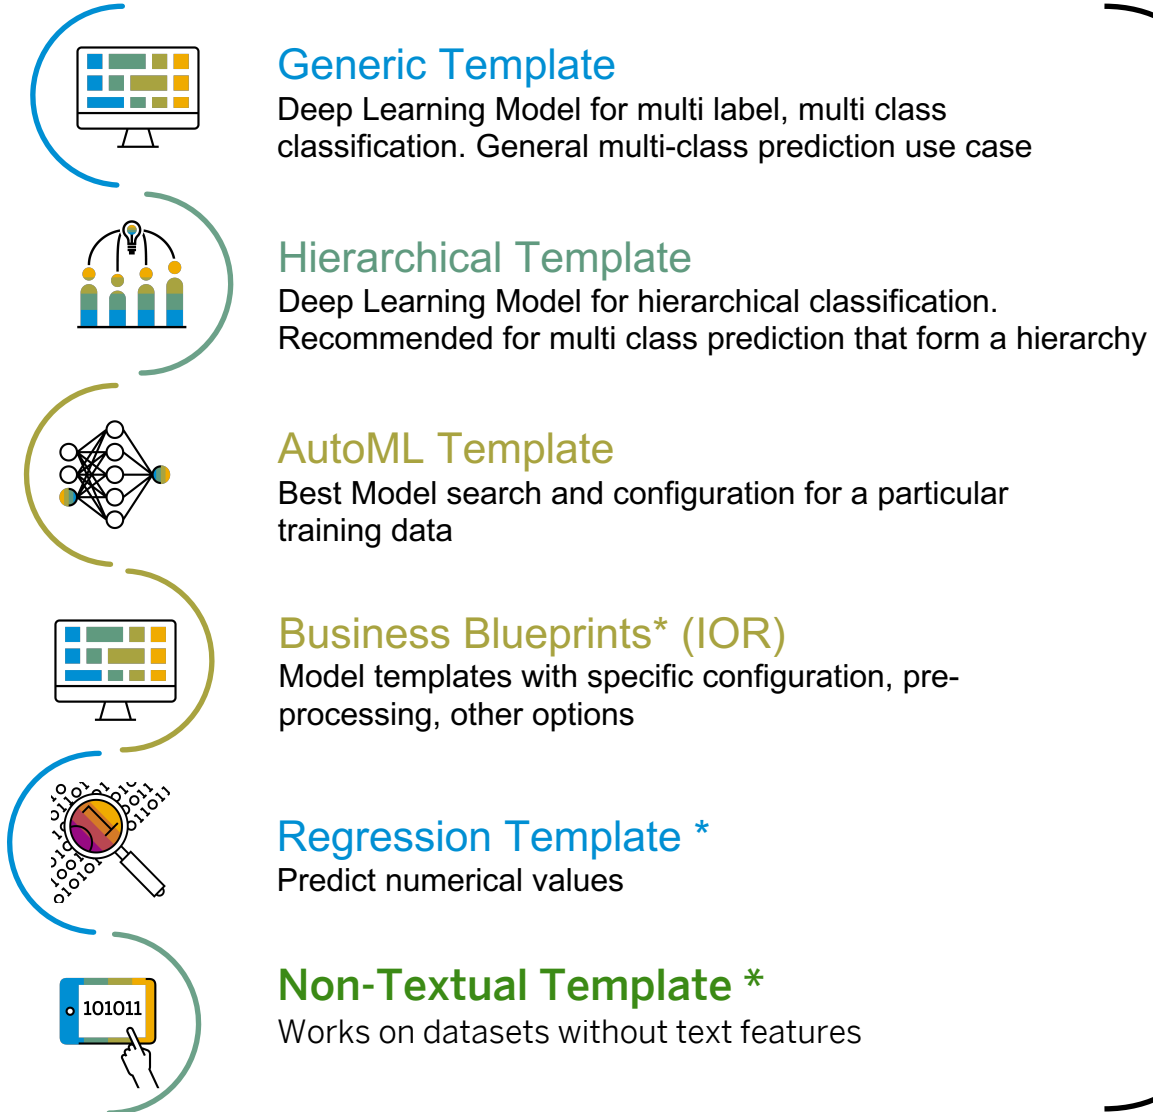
Generic Template
Deep Learning Model for multi label, multi class classification. General multi-class prediction use case

Hierarchical Template
Deep Learning Model for hierarchical classification. Recommended for multi class prediction that form a hierarchy

AutoML Template
Best Model search and configuration for a particular training data

Business Blueprints* (IOR)
Model templates with specific configuration, preprocessing, other options

Regression Template *
Predict numerical values

Non-Textual Template *
Works on datasets without text features

101011